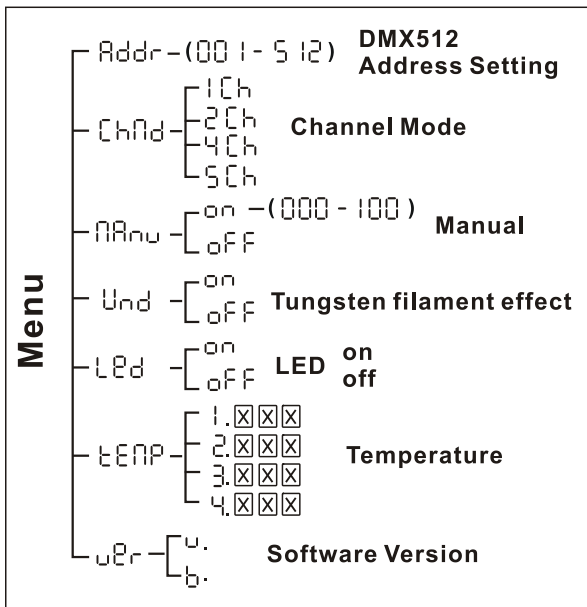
Menu

Addr-(001-512) DMX512 Address Setting

ChMd- 1Ch 2Ch 4Ch 5Ch Channel Mode

MAnu - on -(000-100) oFF Manual

Und - on oFF Tungsten filament effect

LEd - on oFF LED on off

tEMP- 1.☒☒☒ 2.☒☒☒ 3.☒☒☒ 4.☒☒☒ Temperature

uEr - u. b. Software Version